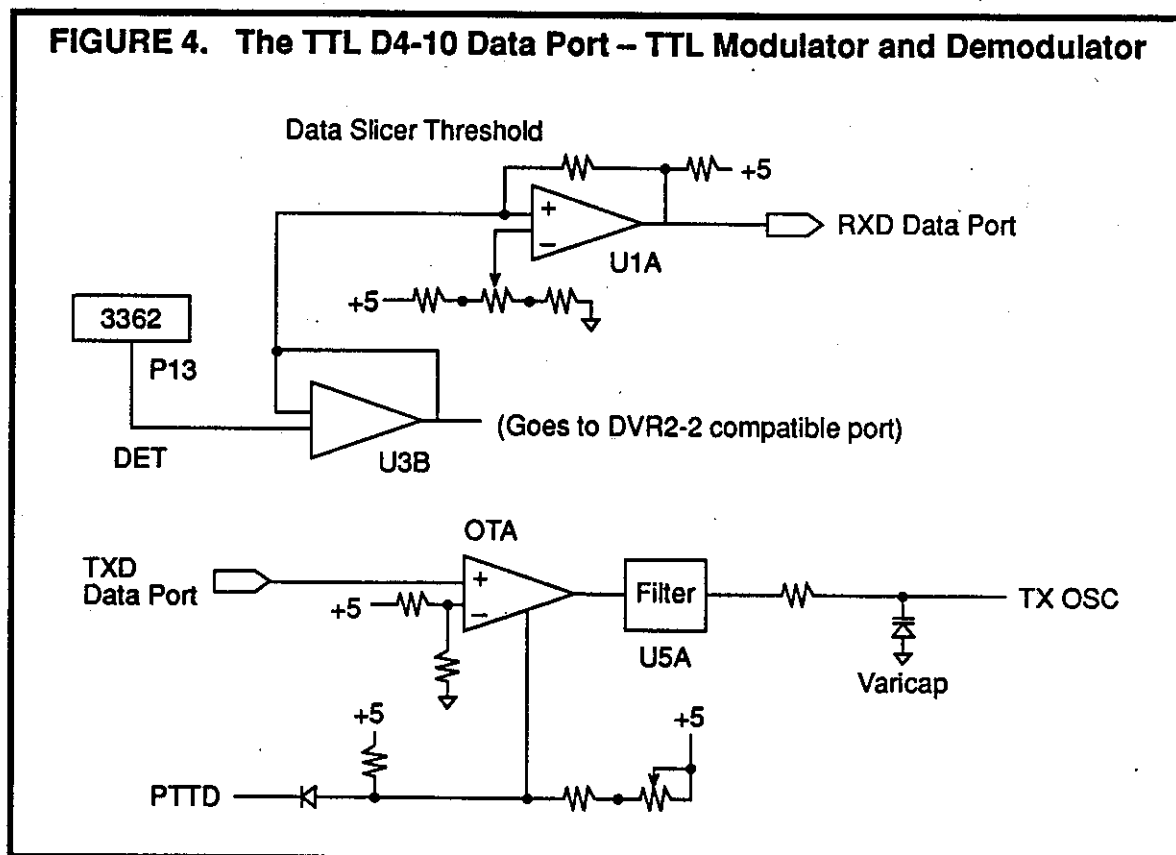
FIGURE 4. The TTL D4-10 Data Port -- TTL Modulator and Demodulator

Data Slicer Threshold

+5

+

−

RXD Data Port

U1A

+5

3362

P13

DET

U3B

(Goes to DVR2-2 compatible port)

OTA

TXD Data Port

+

−

+5

Filter

U5A

TX OSC

Varicap

+5

+5

PTTD